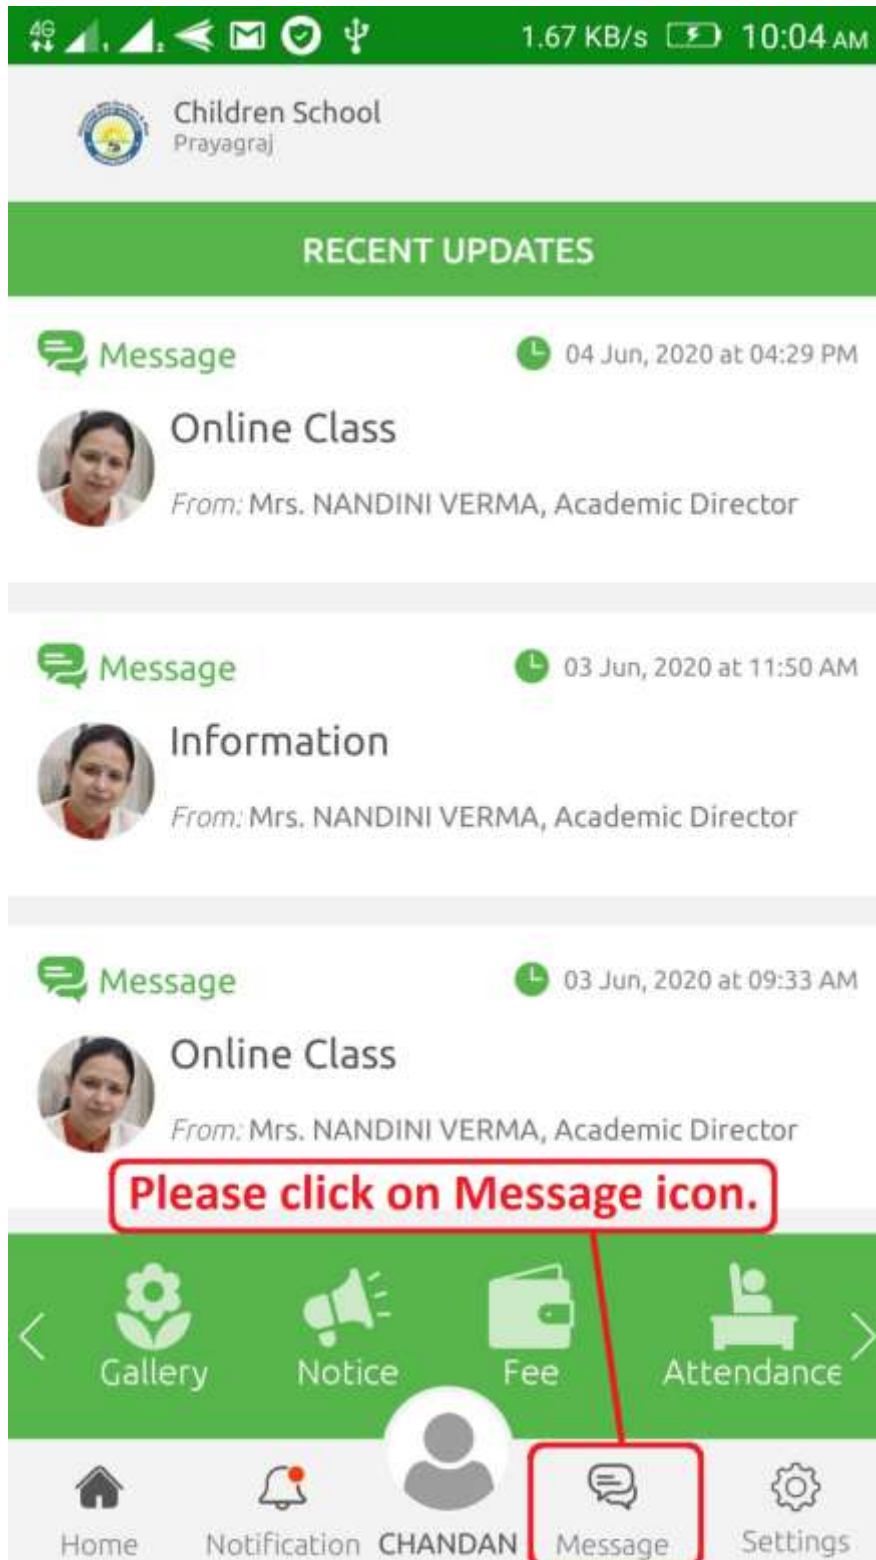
4G 1.67 KB/s 10:04 AM

Children School
Prayagraj

RECENT UPDATES

Message 04 Jun, 2020 at 04:29 PM
Online Class
From: Mrs. NANDINI VERMA, Academic Director

Message 03 Jun, 2020 at 11:50 AM
Information
From: Mrs. NANDINI VERMA, Academic Director

Message 03 Jun, 2020 at 09:33 AM
Online Class
From: Mrs. NANDINI VERMA, Academic Director

Please click on Message icon.

Gallery Notice Fee Attendance

Home Notification CHANDAN Message Settings